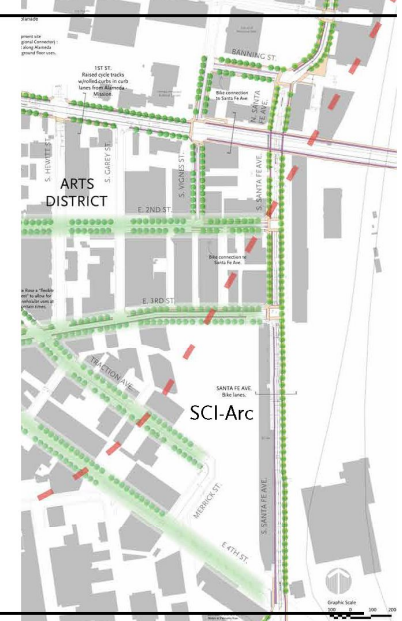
planade

prevent site
gional Connector)
along Alameda
ground Train uses.

1ST ST.
Raised cycle tracks
w/rolled curbs in curb
lanes from Alameda
Mission.

BANNING ST.

Bike connection
to Santa Fe Ave.

S. SANTA FE AVE.

S. HEWITT ST.

ARTS DISTRICT

S. GAREY ST.

S. VIGNES ST.

E. 2ND ST.

Bike connection to
Santa Fe Ave.

E. 3RD ST.

a Rosa a "flexible
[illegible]" to allow for
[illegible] vehicular uses at
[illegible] certain times.

TRACTION AVE.

SANTA FE AVE.
Bike lanes.

SCI-Arc

S. SANTA FE AVE.

MERRICK ST.

E. 4TH ST.

Graphic Scale
0 100 200